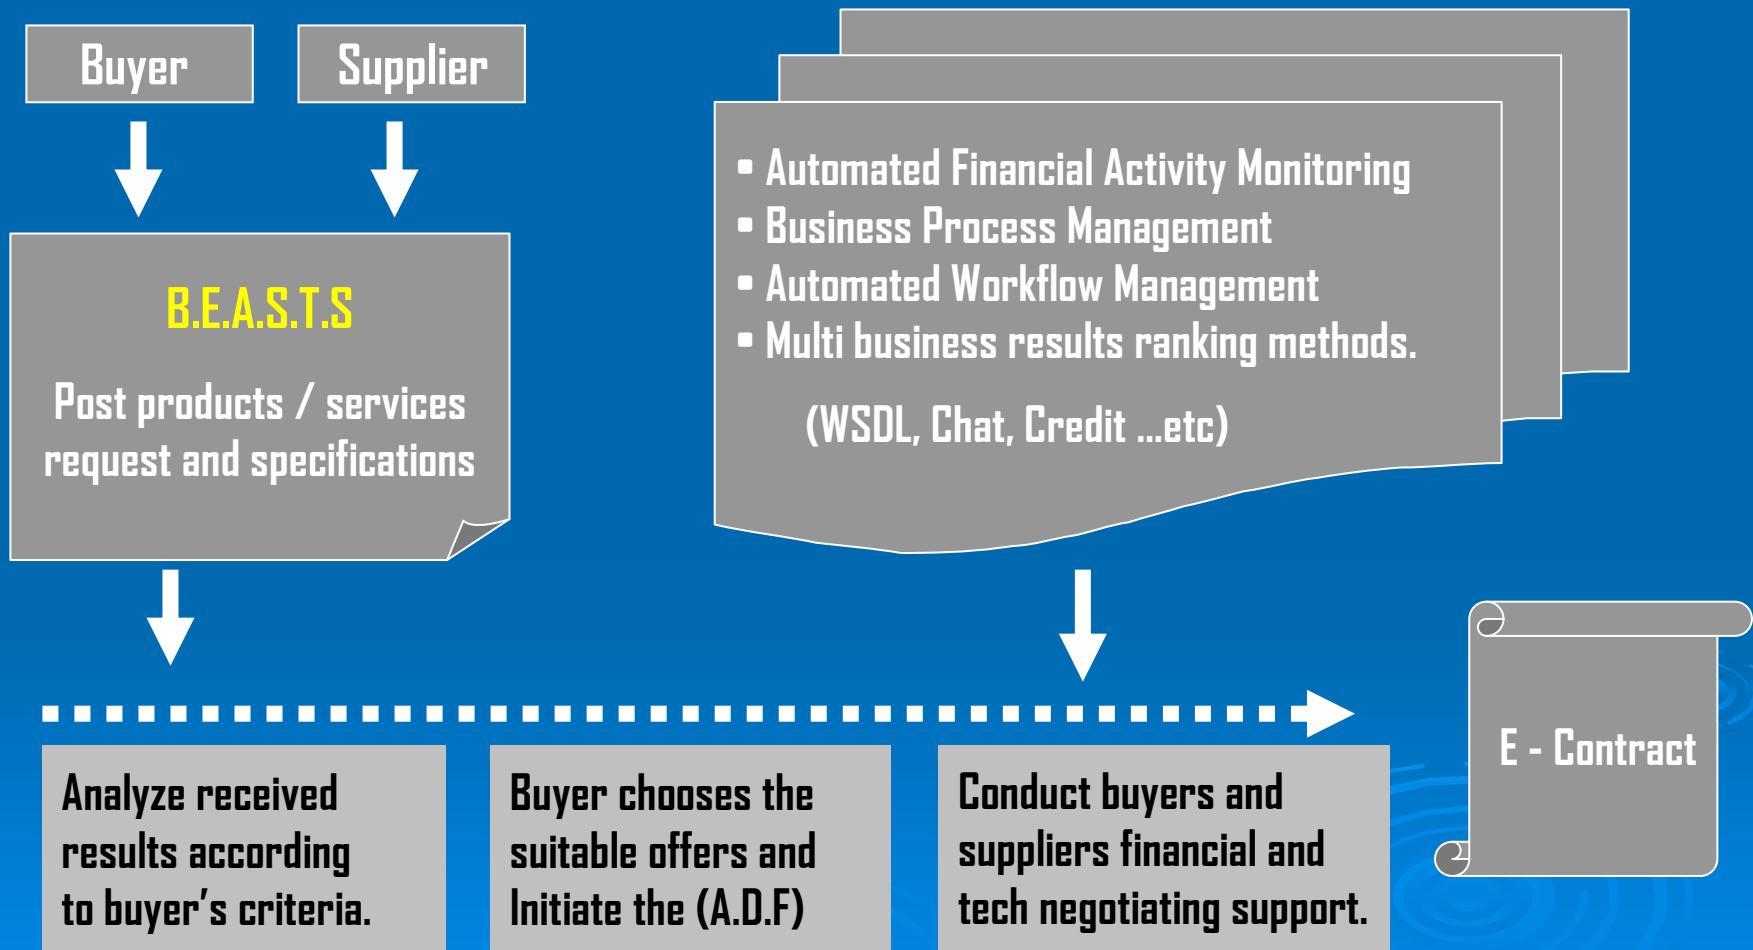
Buyer

Supplier

B.E.A.S.T.S

Post products / services request and specifications

• Automated Financial Activity Monitoring
• Business Process Management
• Automated Workflow Management
• Multi business results ranking methods.

(WSDL, Chat, Credit ...etc)

E - Contract

Analyze received results according to buyer's criteria.

Buyer chooses the suitable offers and Initiate the (A.D.F)

Conduct buyers and suppliers financial and tech negotiating support.